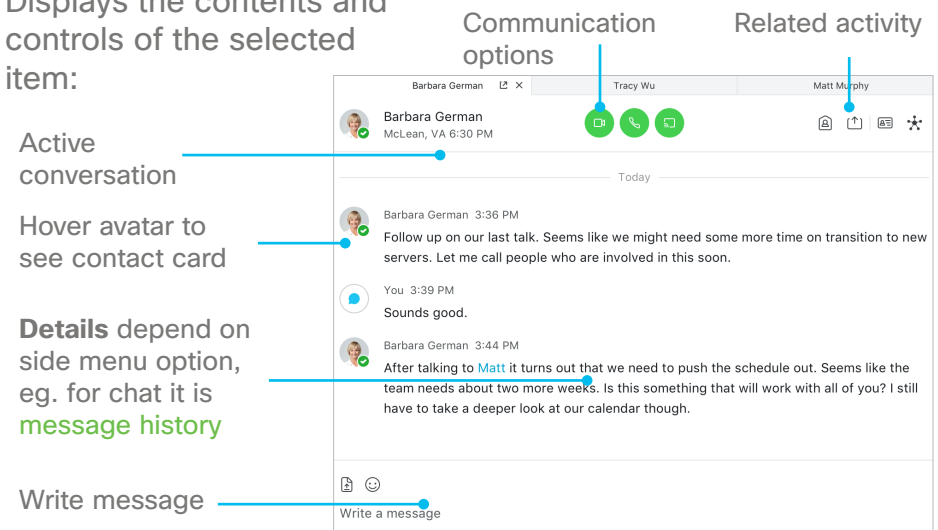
Displays the contents and controls of the selected item:

Communication options

Related activity

Barbara German

Tracy Wu

Matt Murphy

Barbara German
McLean, VA 6:30 PM

Active conversation

Today

Hover avatar to see contact card

Barbara German 3:36 PM
Follow up on our last talk. Seems like we might need some more time on transition to new servers. Let me call people who are involved in this soon.

You 3:39 PM
Sounds good.

**Details** depend on side menu option, eg. for chat it is message history

Barbara German 3:44 PM
After talking to Matt it turns out that we need to push the schedule out. Seems like the team needs about two more weeks. Is this something that will work with all of you? I still have to take a deeper look at our calendar though.

Write message

Write a message